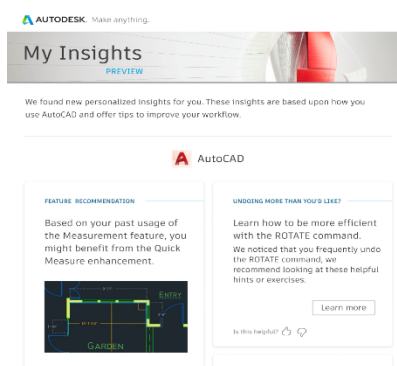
AUTODESK. Make anything.

My Insights
PREVIEW

We found new personalized insights for you. These insights are based upon how you use AutoCAD and offer tips to improve your workflow.

AutoCAD

FEATURE RECOMMENDATION

Based on your past usage of the Measurement feature, you might benefit from the Quick Measure enhancement.

ENTRY

GARDEN

UNDOING MORE THAN YOU'D LIKE?

Learn how to be more efficient with the ROTATE command.

We noticed that you frequently undo the ROTATE command, we recommend looking at these helpful hints or exercises.

Learn more

Is this helpful?